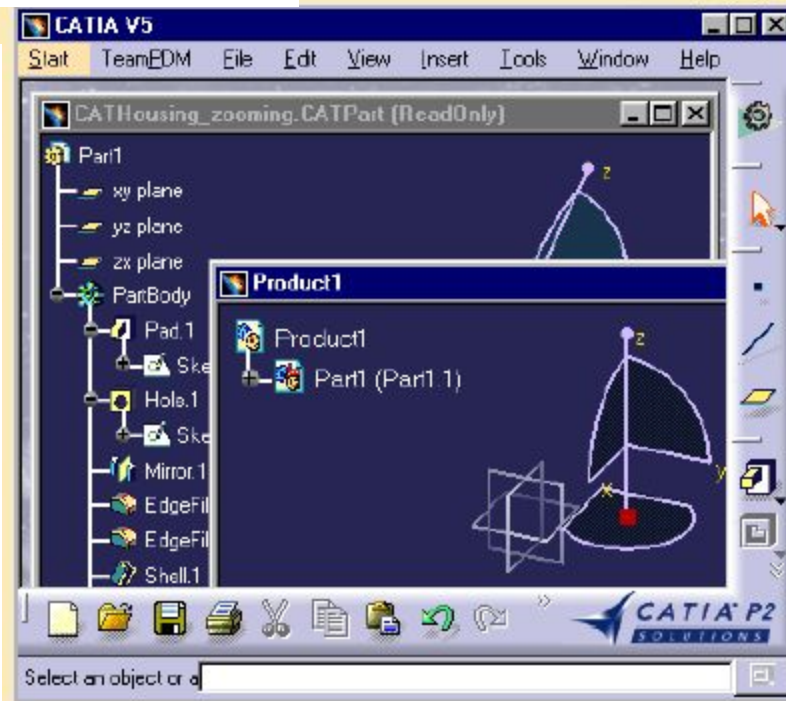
CATIA V5

Start TeamPDM File Edit View Insert Tools Window Help

CATHousing_zooming.CATPart (ReadOnly)

Part1
xy plane
yz plane
zx plane
PartBody
Pad.1
Ske
Hole.1
Ske
Mirror.1
EdgeFil
EdgeFil
Shell.1

z

Product1

Product1
Part1 (Part1.1)

z
y
x

CATIA P2 SOLUTIONS

Select an object or a